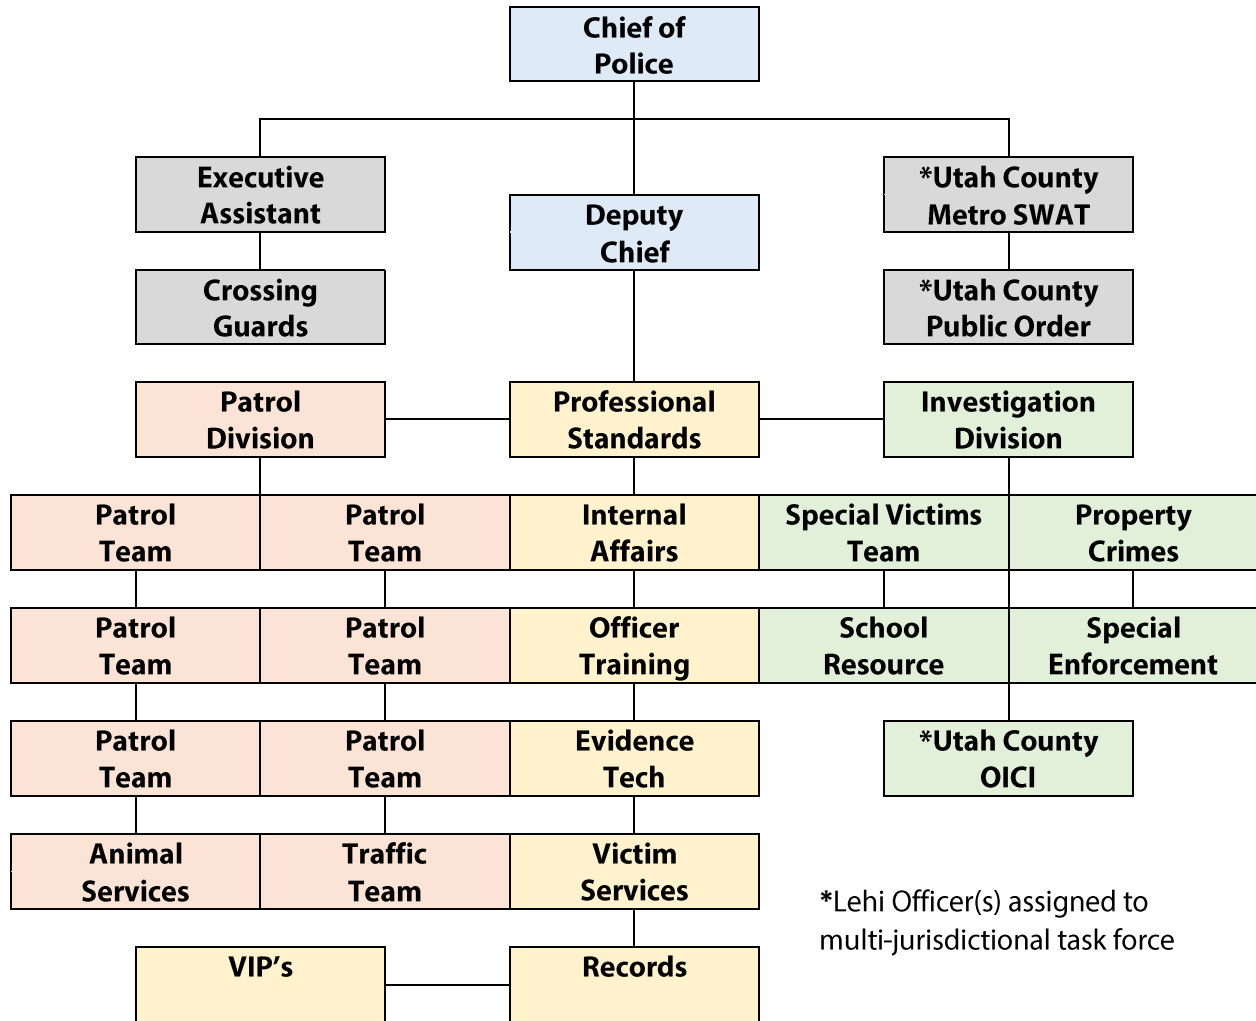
Chief of Police

Executive Assistant

Deputy Chief

*Utah County Metro SWAT

Crossing Guards

*Utah County Public Order

Patrol Division

Professional Standards

Investigation Division

Patrol Team

Patrol Team

Internal Affairs

Special Victims Team

Property Crimes

Patrol Team

Patrol Team

Officer Training

School Resource

Special Enforcement

Patrol Team

Patrol Team

Evidence Tech

*Utah County OICI

Animal Services

Traffic Team

Victim Services

*Lehi Officer(s) assigned to multi-jurisdictional task force

VIP's

Records